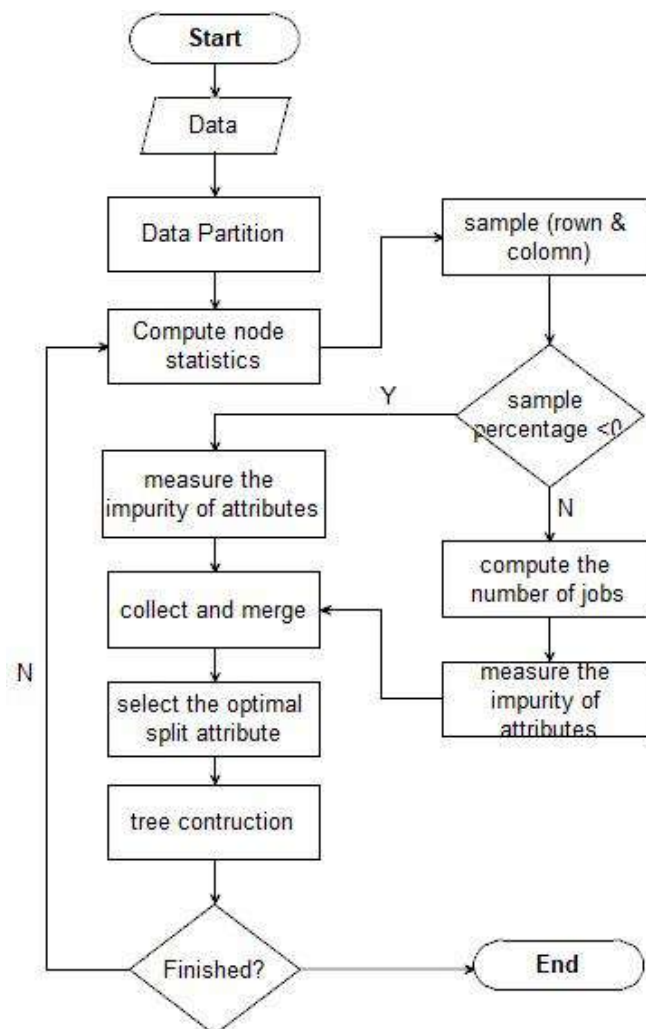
Start

Data

Data Partition

Compute node statistics

sample (rown & colomn)

sample percentage <0

Y

N

measure the impurity of attributes

compute the number of jobs

collect and merge

measure the impurity of attributes

N

select the optimal split attribute

tree contruction

Finished?

End